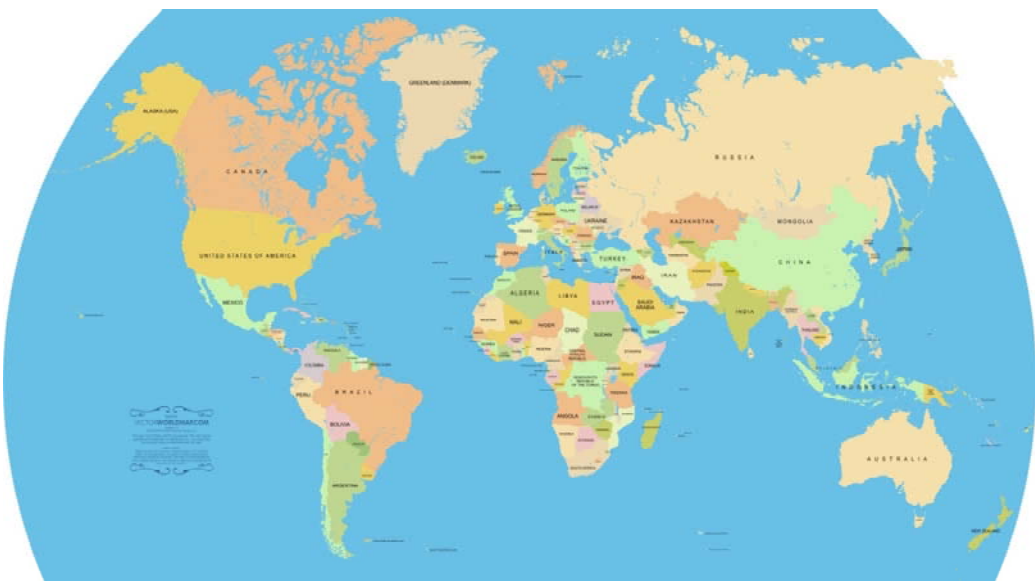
ALASKA (USA)

CANADA

GREENLAND (DENMARK)

RUSSIA

UNITED STATES OF AMERICA

MEXICO

KAZAKHSTAN

MONGOLIA

UKRAINE

CHINA

TURKEY

IRAN

SPAIN

ITALY

ALGERIA

LIBYA

EGYPT

SAUDI ARABIA

IRAQ

INDIA

MALI

NIGER

CHAD

SUDAN

DEMOCRATIC REPUBLIC OF THE CONGO

ANGOLA

SOUTH AFRICA

COLOMBIA

PERU

BRAZIL

BOLIVIA

ARGENTINA

INDONESIA

AUSTRALIA

JAPAN

THAILAND

NEW ZEALAND

VECTORWORLDMAP.COM